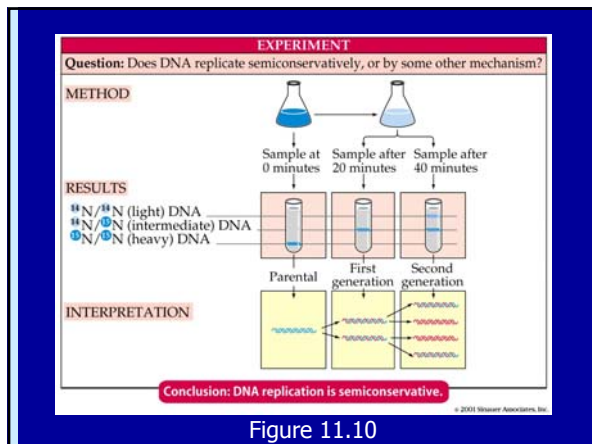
EXPERIMENT

Question: Does DNA replicate semiconservatively, or by some other mechanism?

METHOD

Sample at 0 minutes

Sample after 20 minutes

Sample after 40 minutes

RESULTS

$^{14}N/^{14}N$ (light) DNA

$^{14}N/^{15}N$ (intermediate) DNA

$^{15}N/^{15}N$ (heavy) DNA

Parental

First generation

Second generation

INTERPRETATION

Conclusion: DNA replication is semiconservative.

© 2001 Sinauer Associates, Inc.

Figure 11.10